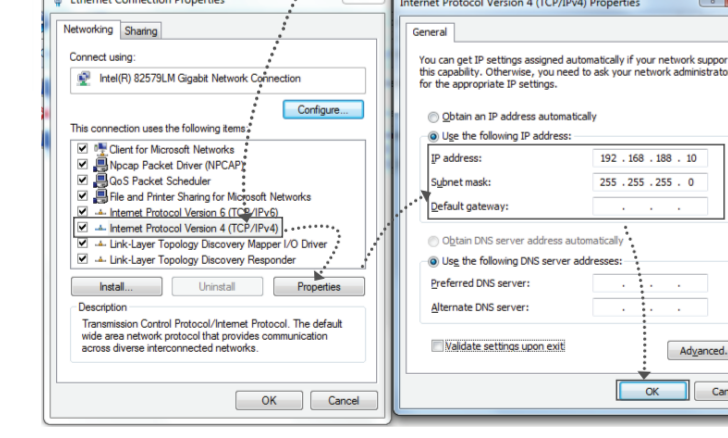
Ethernet Connection Properties

Networking | Sharing

Connect using:

Intel(R) 82579LM Gigabit Network Connection

Configure...

This connection uses the following items:

☑ Client for Microsoft Networks
☑ Npcap Packet Driver (NPCAP)
☑ QoS Packet Scheduler
☑ File and Printer Sharing for Microsoft Networks
☑ Internet Protocol Version 6 (TCP/IPv6)
☑ Internet Protocol Version 4 (TCP/IPv4)
☑ Link-Layer Topology Discovery Mapper I/O Driver
☑ Link-Layer Topology Discovery Responder

Install... | Uninstall | Properties

Description
Transmission Control Protocol/Internet Protocol. The default wide area network protocol that provides communication across diverse interconnected networks.

OK | Cancel

Internet Protocol Version 4 (TCP/IPv4) Properties

General

You can get IP settings assigned automatically if your network suppor this capability. Otherwise, you need to ask your network administrato for the appropriate IP settings.

Obtain an IP address automatically
Use the following IP address:
IP address: 192 . 168 . 188 . 10
Subnet mask: 255 . 255 . 255 . 0
Default gateway: . . .

Obtain DNS server address automatically
Use the following DNS server addresses:
Preferred DNS server: . . .
Alternate DNS server: . . .

Validate settings upon exit

Advanced...

OK | Can